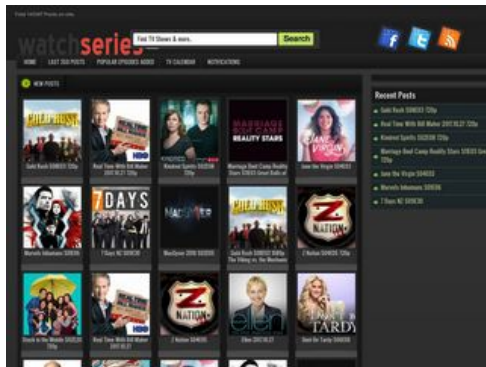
Enjoy WATCH Tvseries on only

watchseries

Find TV Shows & more...

Search

HOME LAST 350 POSTS POPULAR EPISODES ADDED TV CALENDAR NOTIFICATIONS

NEW POSTS

Recent Posts

Gold Rush S08E03 720p

Real Time With Bill Maher 2017.10.27 720p

Kindred Spirits S02E08 720p

Marriage Boot Camp Reality Stars S08E03 Great Balls of

Jane the Virgin S04E03

Marvels Inhumans S01E06

7 Days NZ S03E06

Gold Rush S08E03 720p

Real Time With Bill Maher 2017.10.27 720p

Kindred Spirits S02E08 720p

Marriage Boot Camp Reality Stars S08E03 Great Balls of

Jane the Virgin S04E03

Marvels Inhumans S01E06

7 Days NZ S03E06

MacGyver 2016 S02E05

Gold Rush S08E03 1080p The Viking vs. the Machine

Z Nation S04E05 720p

Grace in the Middle S02E05 720p

Real Time With Bill Maher 2017.10.27

Z Nation S04E05

Ellen 2017.10.27

Real Time With Bill Maher

Z NATION

7 DAYS

MACGYVER

GOLD RUSH

MARRIAGE BOOT CAMP REALITY STARS

HBO

ellen

TARDY

Z NATION

Z NATION

Dead Be Tardy S04E05